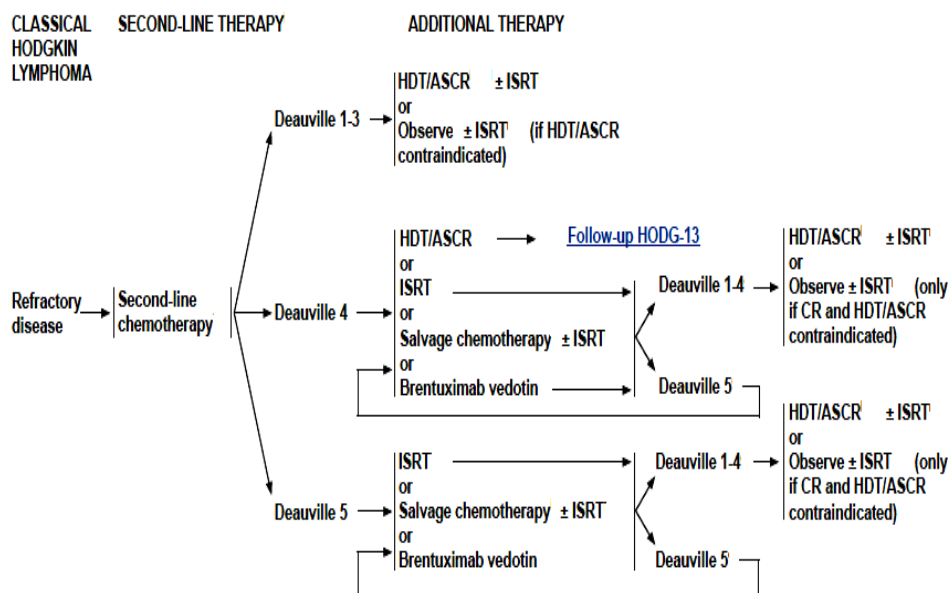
CLASSICAL HODGKIN LYMPHOMA

SECOND-LINE THERAPY

ADDITIONAL THERAPY

Refractory disease

Second-line chemotherapy

Deauville 1-3

HDT/ASCR ± ISRT
or
Observe ± ISRT (if HDT/ASCR contraindicated)

Deauville 4

HDT/ASCR
or
ISRT
or
Salvage chemotherapy ± ISRT
or
Brentuximab vedotin

Follow-up HODG-13

Deauville 1-4

HDT/ASCR ± ISRT
or
Observe ± ISRT (only if CR and HDT/ASCR contraindicated)

Deauville 5

HDT/ASCR ± ISRT
or
Observe ± ISRT (only if CR and HDT/ASCR contraindicated)

Deauville 5

ISRT
or
Salvage chemotherapy ± ISRT
or
Brentuximab vedotin

Deauville 1-4

Deauville 5